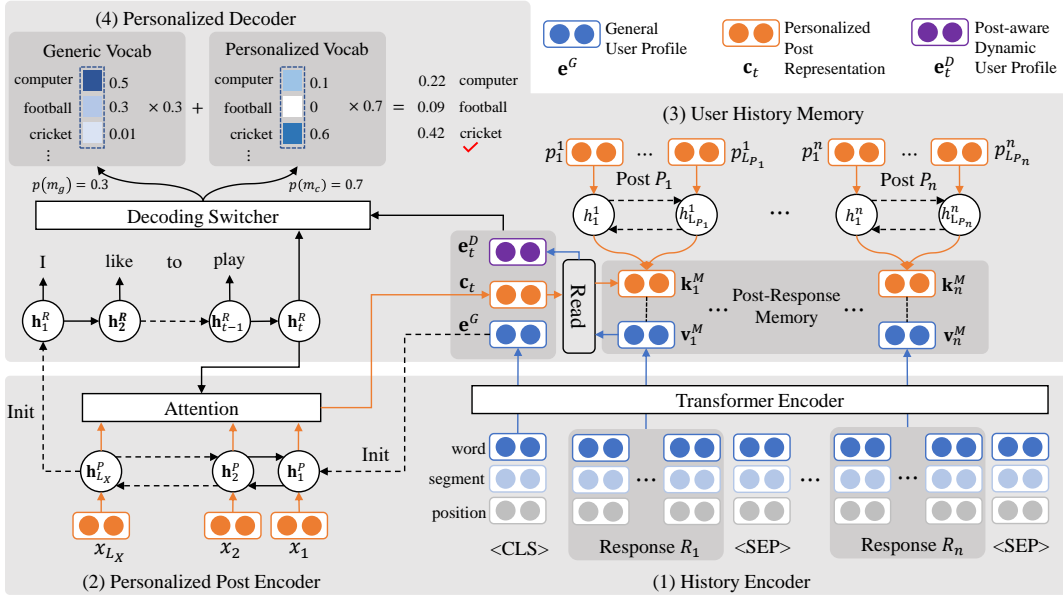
(4) Personalized Decoder

General User Profile $\mathbf{e}^G$

Personalized Post Representation $\mathbf{c}_t$

Post-aware Dynamic User Profile $\mathbf{e}_t^D$

Generic Vocab

| | |
|---|---|
| computer | 0.5 |
| football | 0.3 |
| cricket | 0.01 |
| ⋮ | |

$\times 0.3$ +

Personalized Vocab

| | |
|---|---|
| computer | 0.1 |
| football | 0 |
| cricket | 0.6 |
| ⋮ | |

$\times 0.7$ =

0.22 computer
0.09 football
0.42 cricket

$p(m_g) = 0.3$

$p(m_c) = 0.7$

Decoding Switcher

I like to play

$\mathbf{h}_1^R$ $\mathbf{h}_2^R$ $\mathbf{h}_{t-1}^R$ $\mathbf{h}_t^R$

$\mathbf{e}_t^D$

$\mathbf{c}_t$

$\mathbf{e}^G$

Read

(3) User History Memory

$p_1^1$ … $p_{L_{P_1}}^1$

Post $P_1$

$h_1^1$ $h_{L_{P_1}}^1$

…

$p_1^n$ … $p_{L_{P_n}}^n$

Post $P_n$

$h_1^n$ $h_{L_{P_n}}^n$

$\mathbf{k}_1^M$ … Post-Response Memory … $\mathbf{k}_n^M$

$\mathbf{v}_1^M$ $\mathbf{v}_n^M$

Attention

Init

Init

$\mathbf{h}_{L_X}^P$ $\mathbf{h}_2^P$ $\mathbf{h}_1^P$

$x_{L_X}$ $x_2$ $x_1$

(2) Personalized Post Encoder

Transformer Encoder

word

segment

position

<CLS>

Response $R_1$

<SEP>

…

Response $R_n$

<SEP>

(1) History Encoder